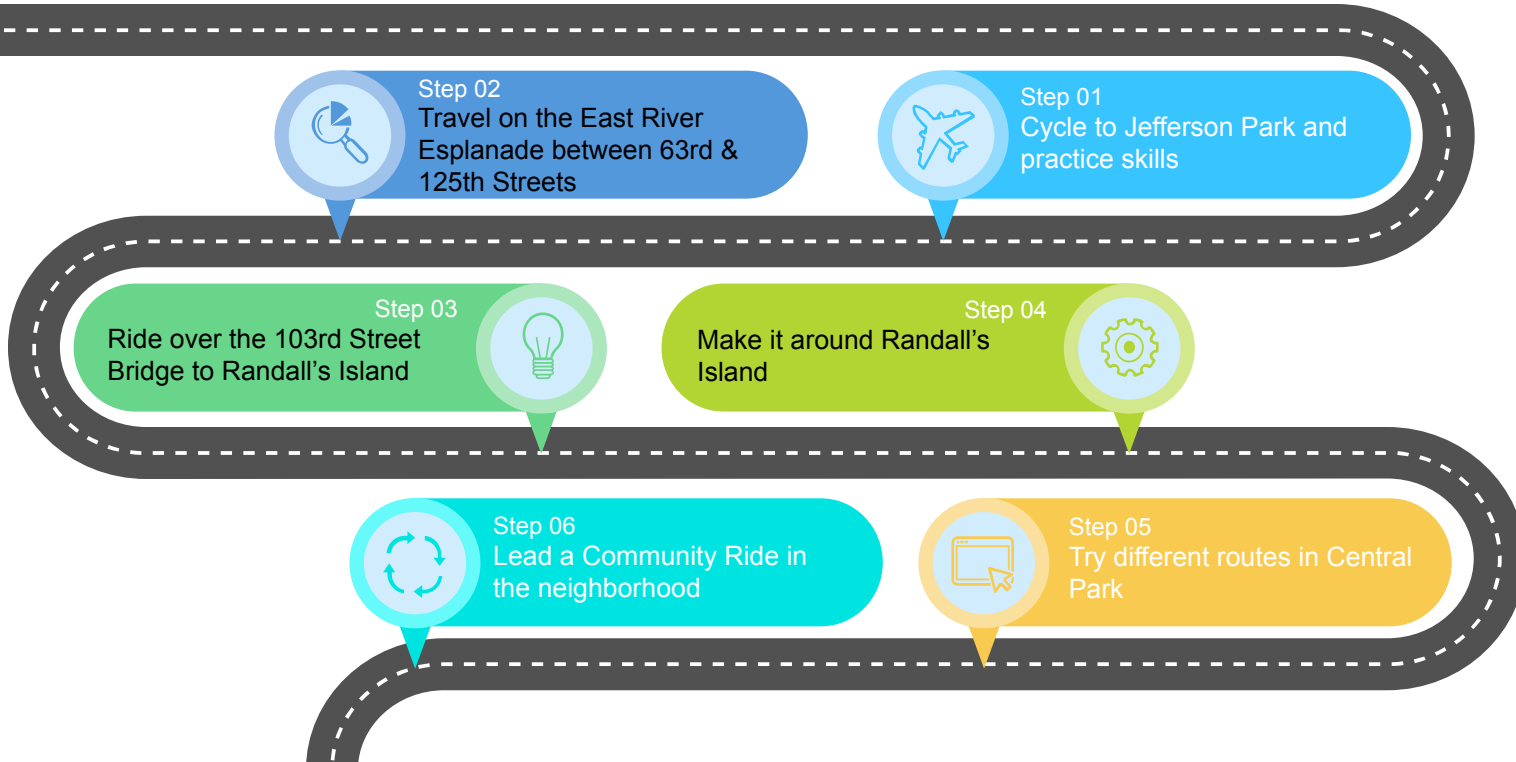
Step 02
Travel on the East River Esplanade between 63rd & 125th Streets

Step 01
Cycle to Jefferson Park and practice skills

Step 03
Ride over the 103rd Street Bridge to Randall's Island

Step 04
Make it around Randall's Island

Step 06
Lead a Community Ride in the neighborhood

Step 05
Try different routes in Central Park